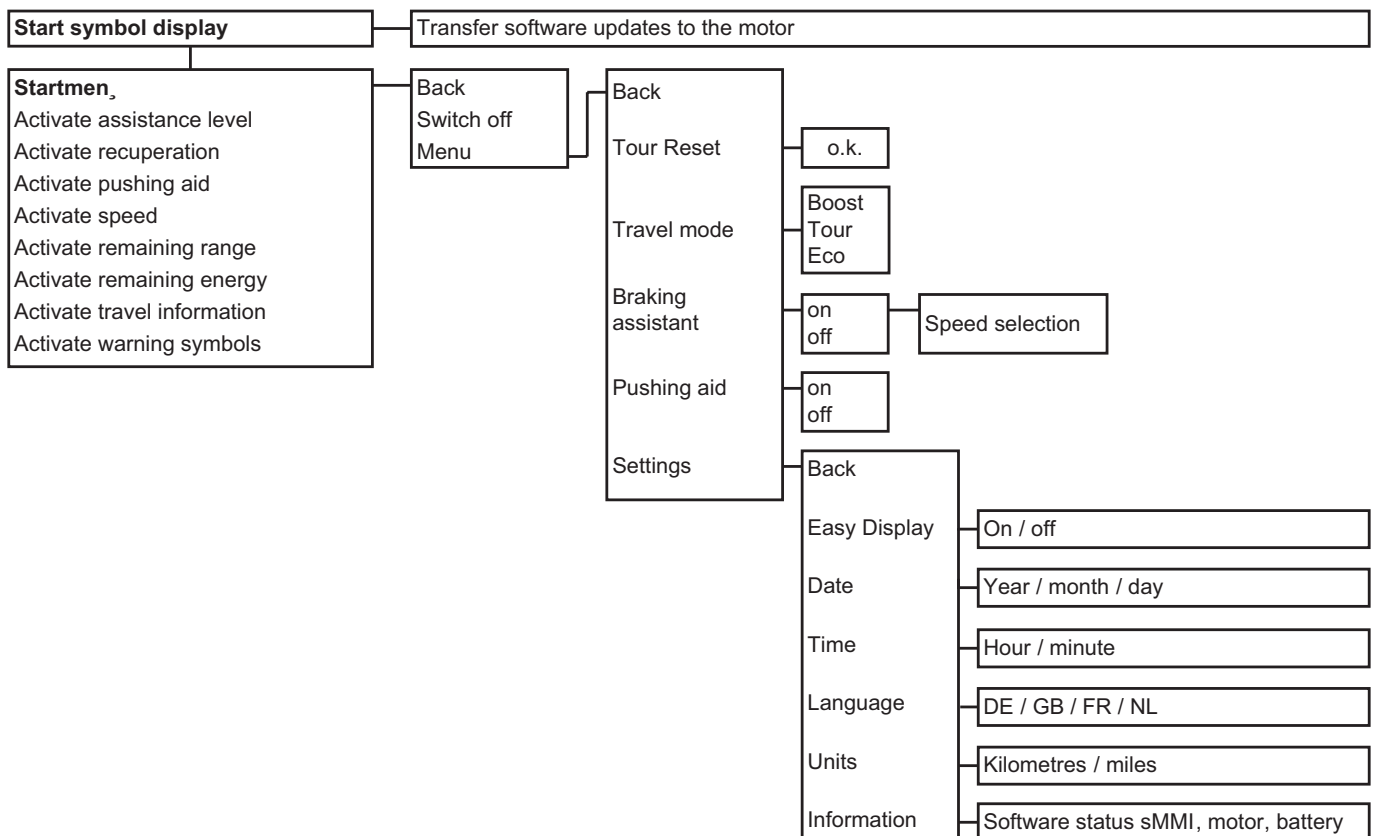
Start symbol display

Transfer software updates to the motor

Startmen¸
Activate assistance level
Activate recuperation
Activate pushing aid
Activate speed
Activate remaining range
Activate remaining energy
Activate travel information
Activate warning symbols

Back
Switch off
Menu

Back
Tour Reset
Travel mode
Braking assistant
Pushing aid
Settings

o.k.

Boost
Tour
Eco

on
off

Speed selection

on
off

Back
Easy Display
Date
Time
Language
Units
Information

On / off

Year / month / day

Hour / minute

DE / GB / FR / NL

Kilometres / miles

Software status sMMI, motor, battery